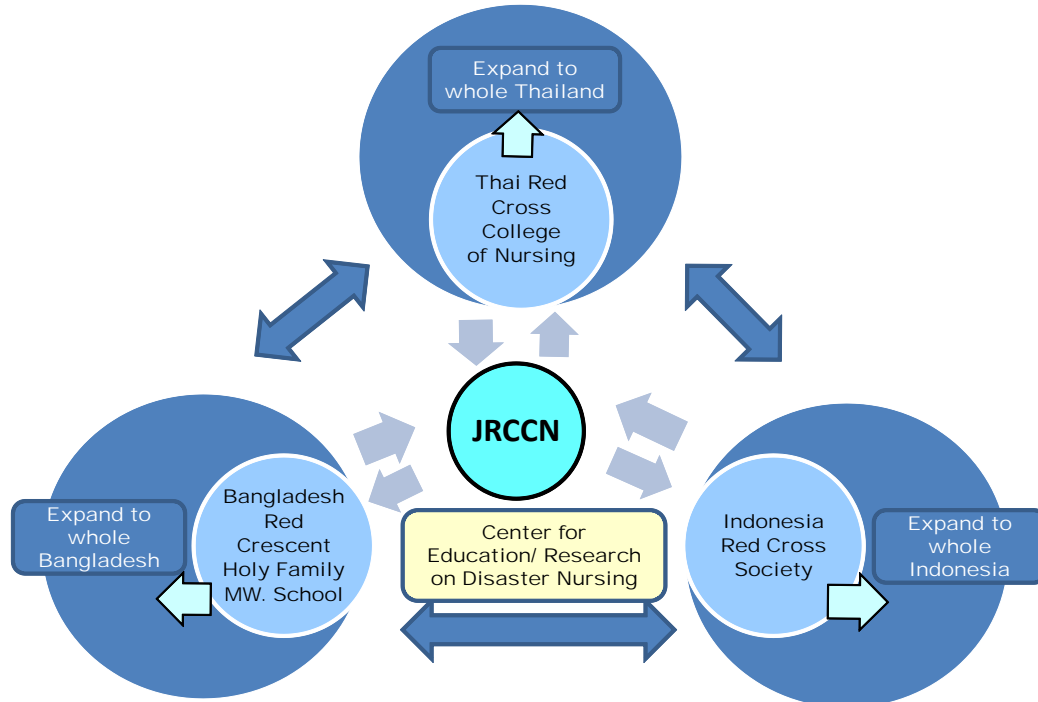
Expand to whole Thailand

Thai Red Cross College of Nursing

JRCCN

Expand to whole Bangladesh

Bangladesh Red Crescent Holy Family MW. School

Center for Education/ Research on Disaster Nursing

Indonesia Red Cross Society

Expand to whole Indonesia